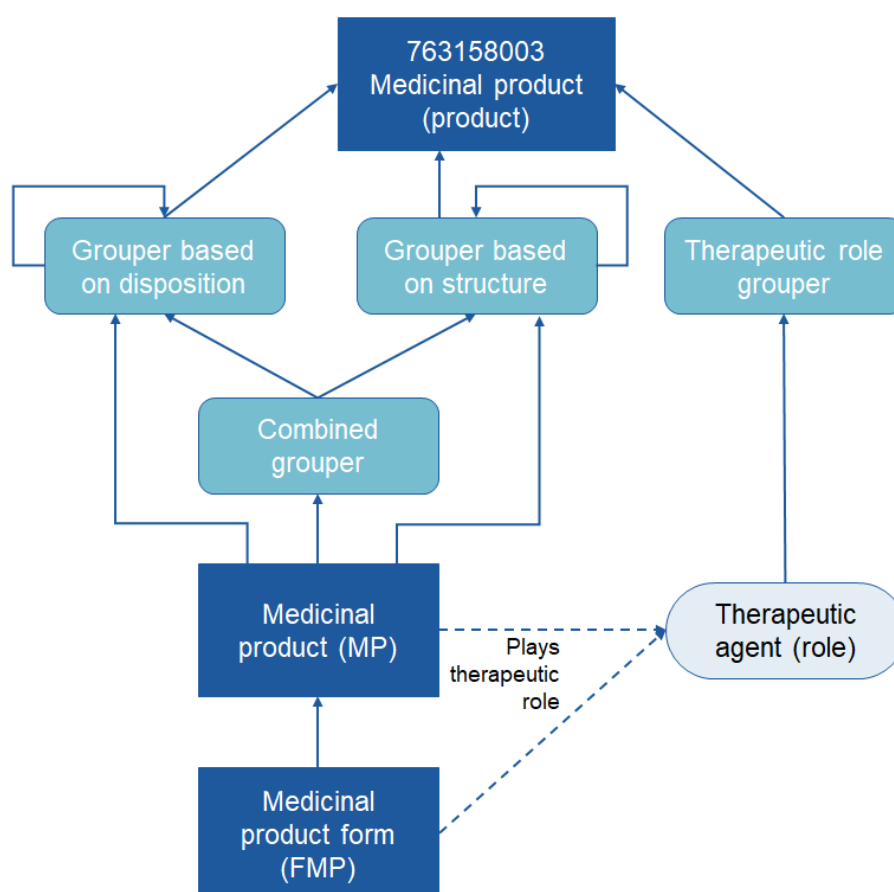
763158003
Medicinal product
(product)

Grouper based on disposition

Grouper based on structure

Therapeutic role grouper

Combined grouper

Medicinal product (MP)

Plays therapeutic role

Therapeutic agent (role)

Medicinal product form (FMP)